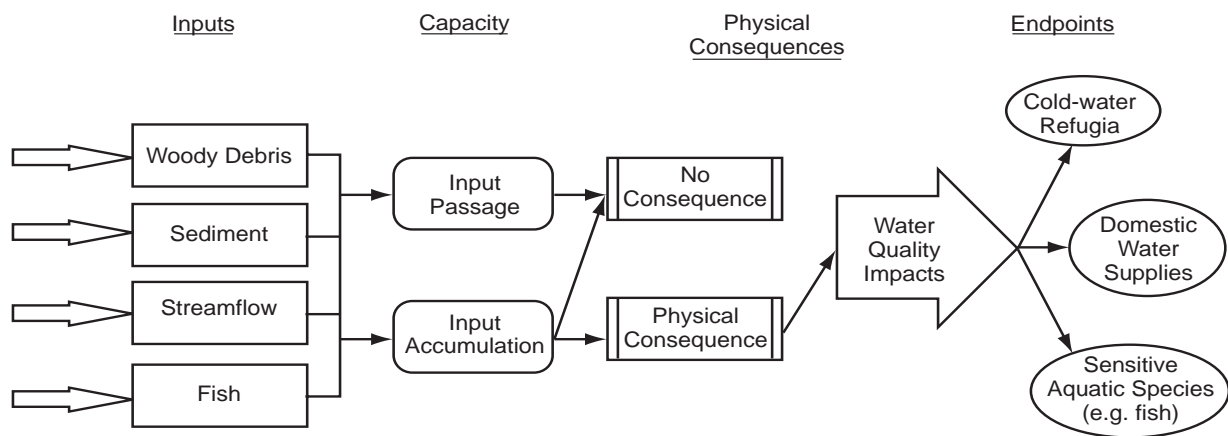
Inputs

Capacity

Physical Consequences

Endpoints

Woody Debris

Sediment

Streamflow

Fish

Input Passage

Input Accumulation

No Consequence

Physical Consequence

Water Quality Impacts

Cold-water Refugia

Domestic Water Supplies

Sensitive Aquatic Species (e.g. fish)